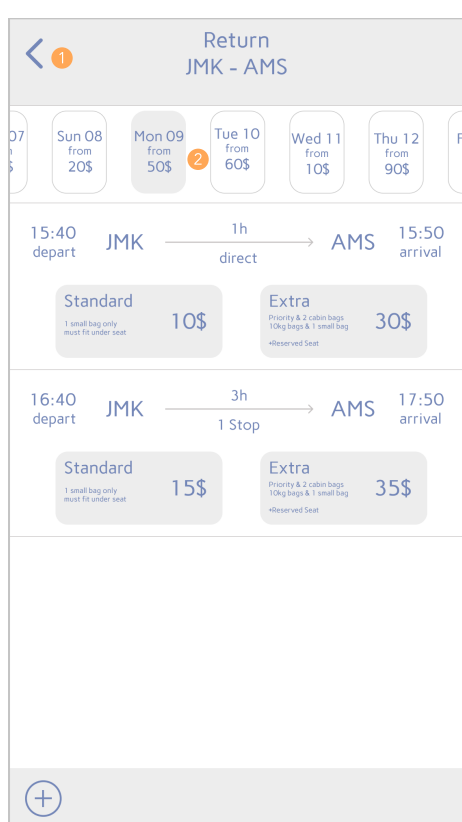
1

Return
JMK - AMS

07
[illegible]
$

Sun 08
from
20$

Mon 09
from
50$

2

Tue 10
from
60$

Wed 11
from
10$

Thu 12
from
90$

F

15:40
depart

JMK

1h
direct

AMS

15:50
arrival

Standard
1 small bag only
must fit under seat
10$

Extra
Priority & 2 cabin bags
10kg bags & 1 small bag
+Reserved Seat
30$

16:40
depart

JMK

3h
1 Stop

AMS

17:50
arrival

Standard
1 small bag only
must fit under seat
15$

Extra
Priority & 2 cabin bags
10kg bags & 1 small bag
+Reserved Seat
35$